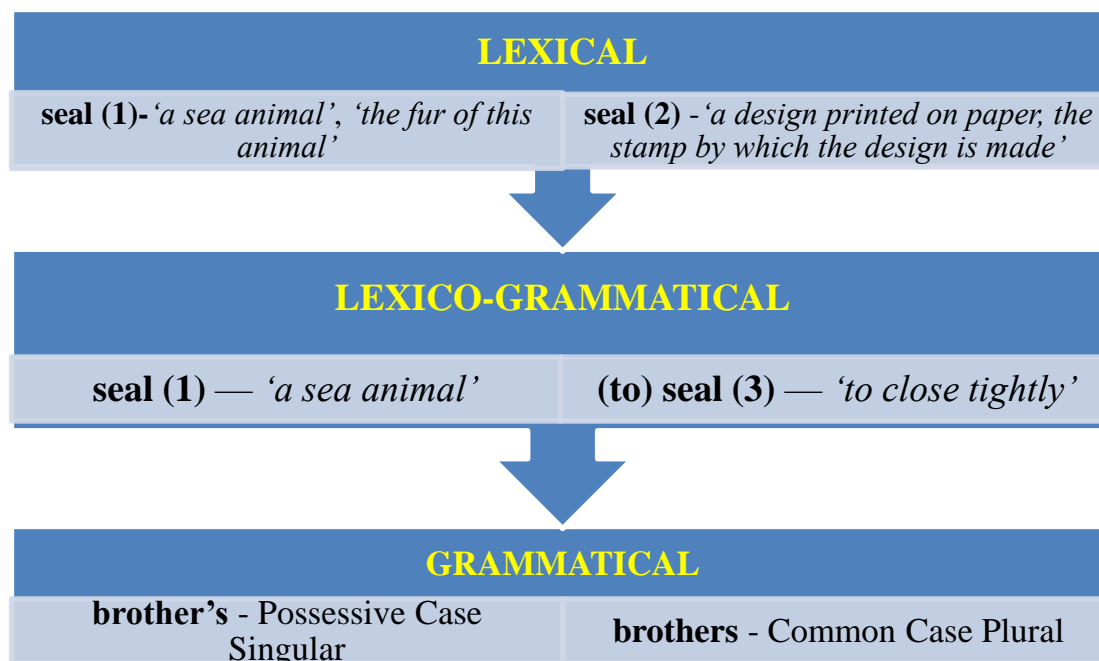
LEXICAL

seal (1)-'a sea animal', 'the fur of this animal'

seal (2) -'a design printed on paper, the stamp by which the design is made'

LEXICO-GRAMMATICAL

seal (1) — 'a sea animal'

(to) seal (3) — 'to close tightly'

GRAMMATICAL

brother's - Possessive Case Singular

brothers - Common Case Plural